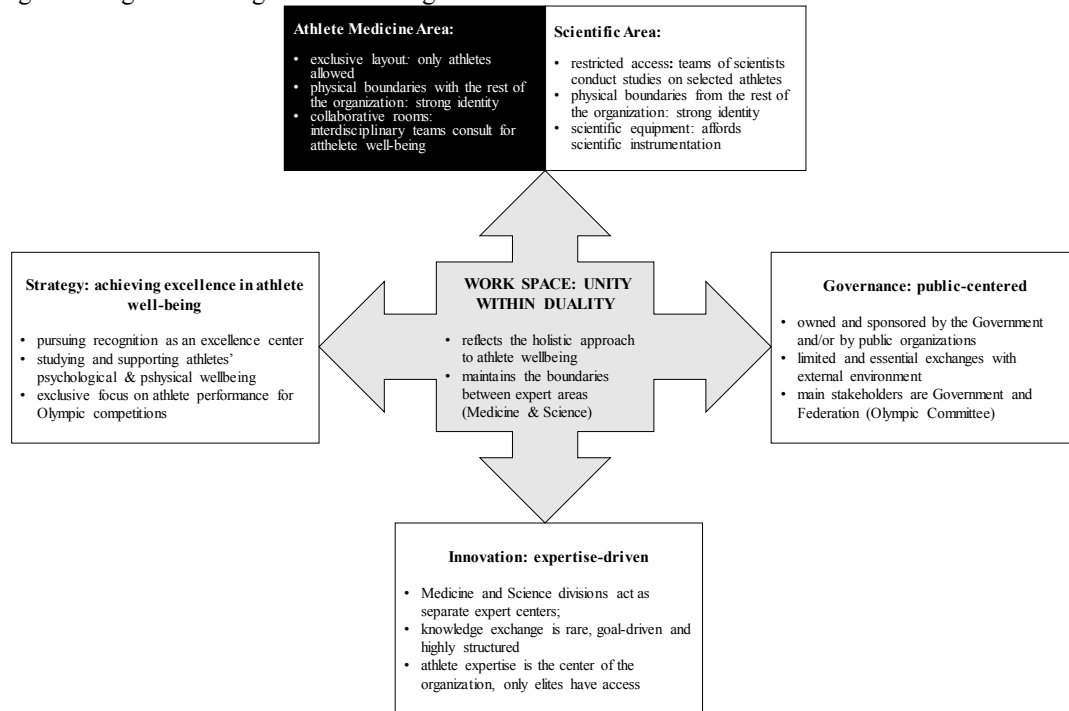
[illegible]

**Athlete Medicine Area:**

- exclusive layout: only athletes allowed
- physical boundaries with the rest of the organization: strong identity
- collaborative rooms: interdisciplinary teams consult for atthelete well-being

**Scientific Area:**

- restricted access: teams of scientists conduct studies on selected athletes
- physical boundaries from the rest of the organization: strong identity
- scientific equipment: affords scientific instrumentation

**Strategy: achieving excellence in athlete well-being**

- pursuing recognition as an excellence center
- studying and supporting athletes' psychological & pshysical wellbeing
- exclusive focus on athlete performance for Olympic competitions

**WORK SPACE: UNITY WITHIN DUALITY**

- reflects the holistic approach to athlete wellbeing
- maintains the boundaries between expert areas (Medicine & Science)

**Governance: public-centered**

- owned and sponsored by the Government and/or by public organizations
- limited and essential exchanges with external environment
- main stakeholders are Government and Federation (Olympic Committee)

**Innovation: expertise-driven**

- Medicine and Science divisions act as separate expert centers;
- knowledge exchange is rare, goal-driven and highly structured
- athlete expertise is the center of the organization, only elites have access